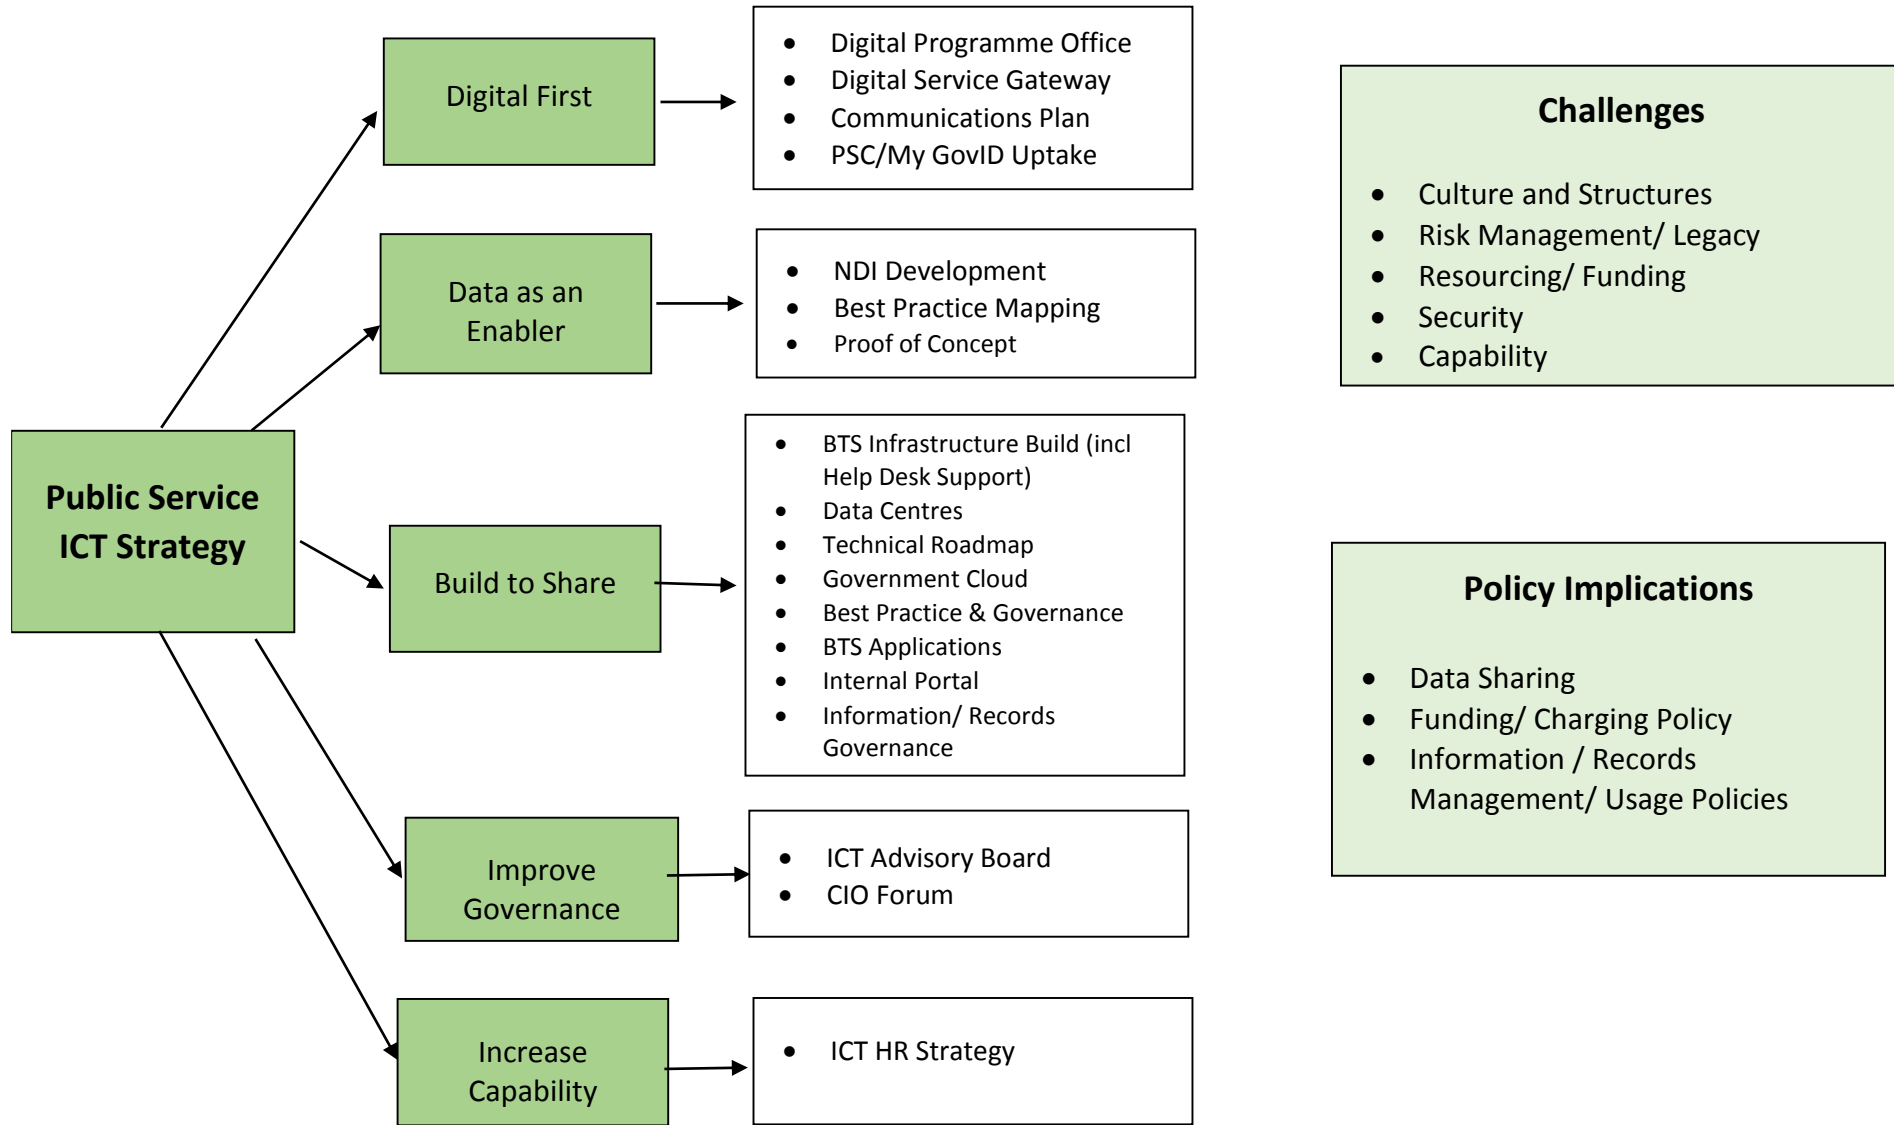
Public Service ICT Strategy

Digital First

- Digital Programme Office
- Digital Service Gateway
- Communications Plan
- PSC/My GovID Uptake

Data as an Enabler

- NDI Development
- Best Practice Mapping
- Proof of Concept

Build to Share

- BTS Infrastructure Build (incl Help Desk Support)
- Data Centres
- Technical Roadmap
- Government Cloud
- Best Practice & Governance
- BTS Applications
- Internal Portal
- Information/ Records Governance

Improve Governance

- ICT Advisory Board
- CIO Forum

Increase Capability

- ICT HR Strategy

Challenges

- Culture and Structures
- Risk Management/ Legacy
- Resourcing/ Funding
- Security
- Capability

Policy Implications

- Data Sharing
- Funding/ Charging Policy
- Information / Records Management/ Usage Policies